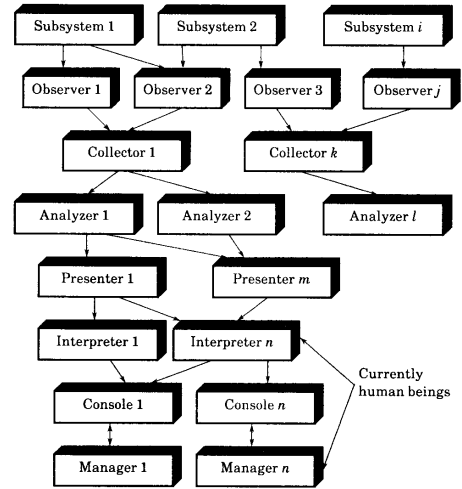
Subsystem 1
Subsystem 2
Subsystem $i$
Observer 1
Observer 2
Observer 3
Observer $j$
Collector 1
Collector $k$
Analyzer 1
Analyzer 2
Analyzer $l$
Presenter 1
Presenter $m$
Interpreter 1
Interpreter $n$
Currently human beings
Console 1
Console $n$
Manager 1
Manager $n$